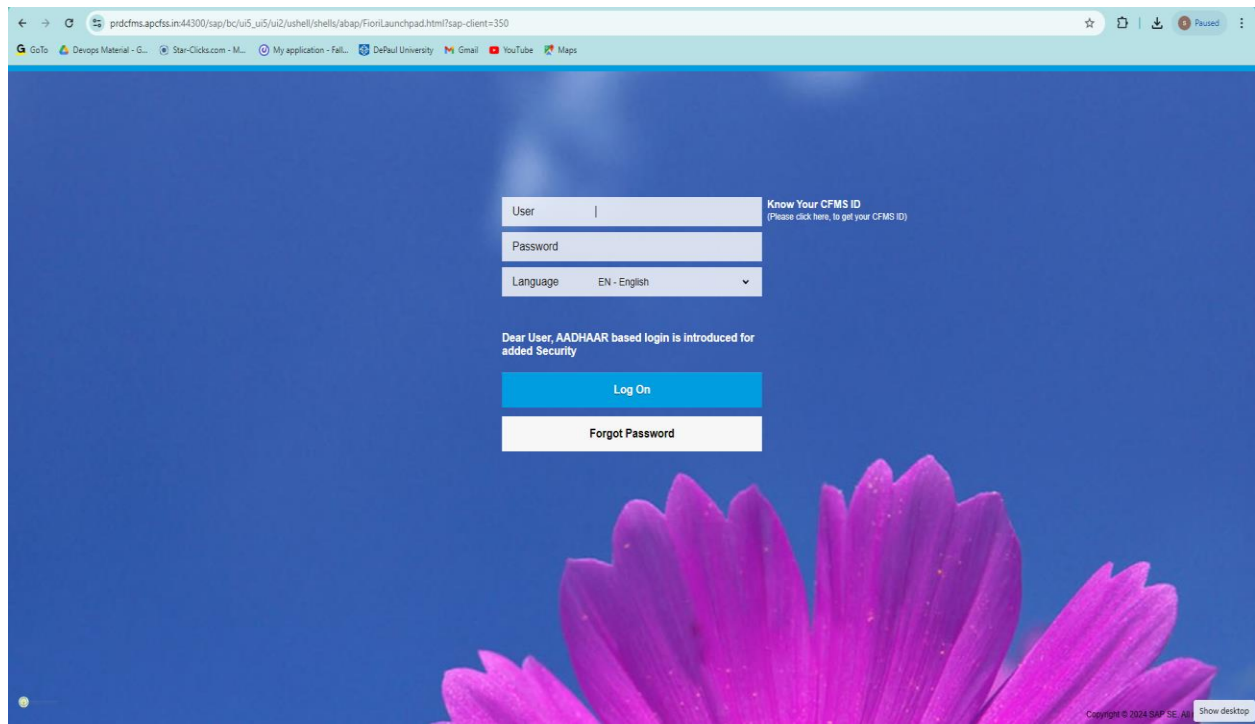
prdcfms.apcfss.in:44300/sap/bc/ui5_ui5/ui2/ushell/shells/abap/FioriLaunchpad.html?sap-client=350

Paused

GoTo Devops Material - G... Star-Clicks.com - M... My application - Fall... DePaul University Gmail YouTube Maps

User

Password

Language EN - English

Know Your CFMS ID
(Please click here, to get your CFMS ID)

Dear User, AADHAAR based login is introduced for added Security

Log On

Forgot Password

Copyright © 2024 SAP SE. All

Show desktop